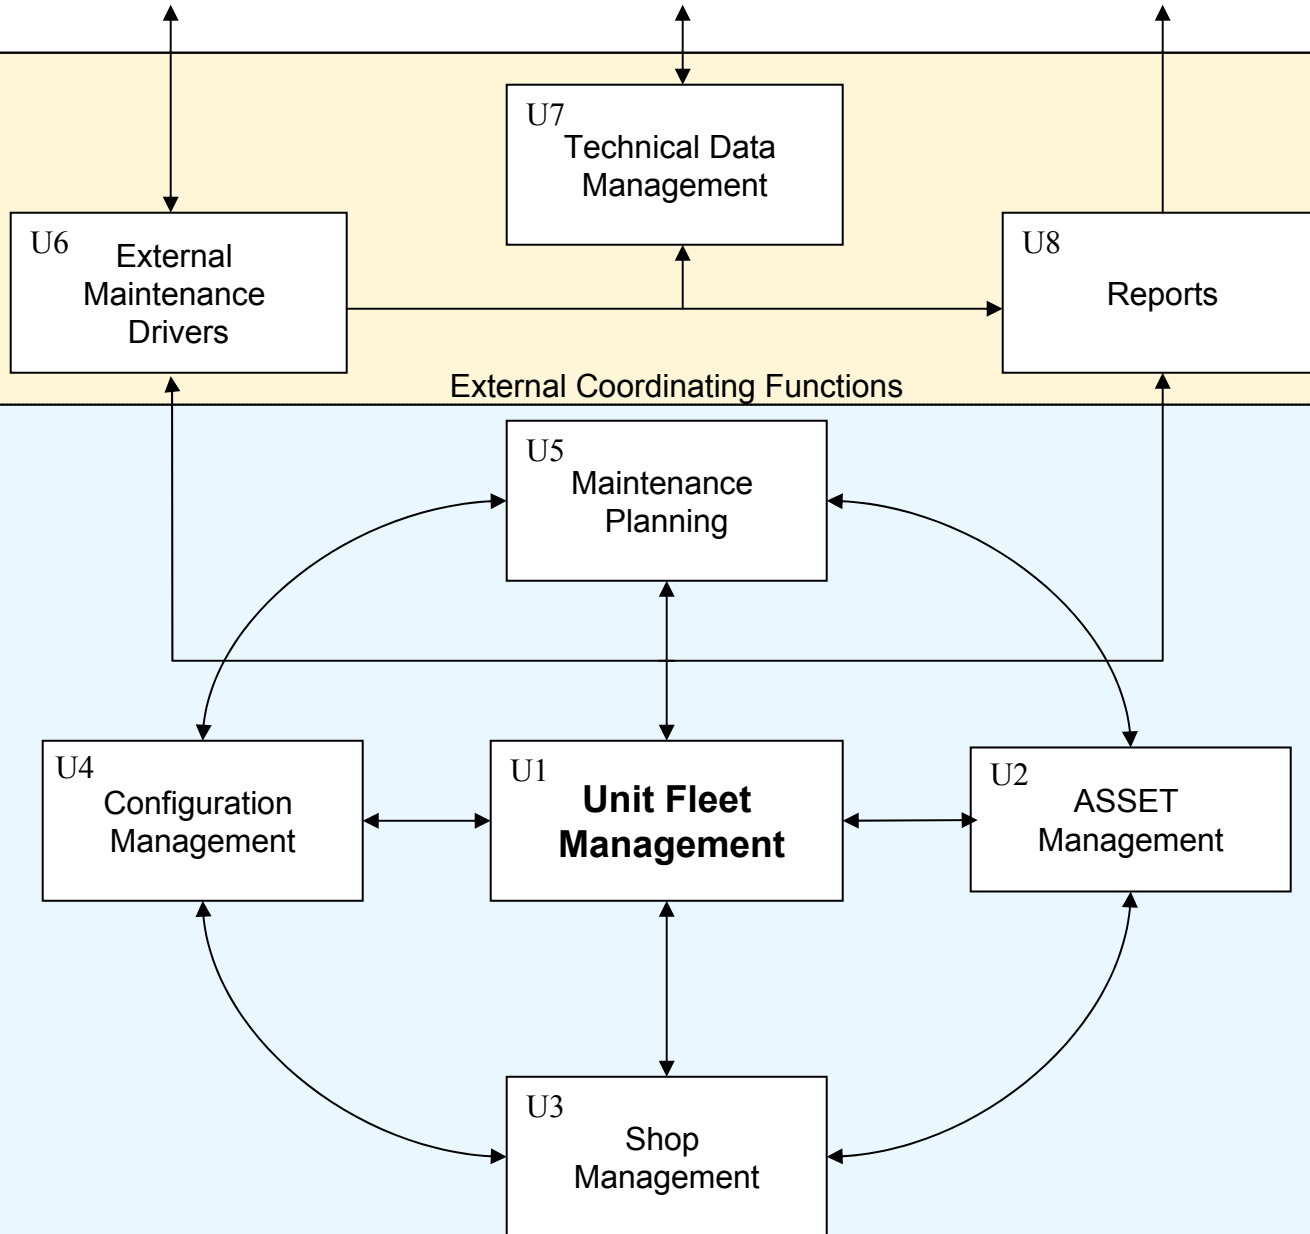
U7
Technical Data Management

U6
External Maintenance Drivers

U8
Reports

External Coordinating Functions

U5
Maintenance Planning

U4
Configuration Management

U1
**Unit Fleet Management**

U2
ASSET Management

U3
Shop Management